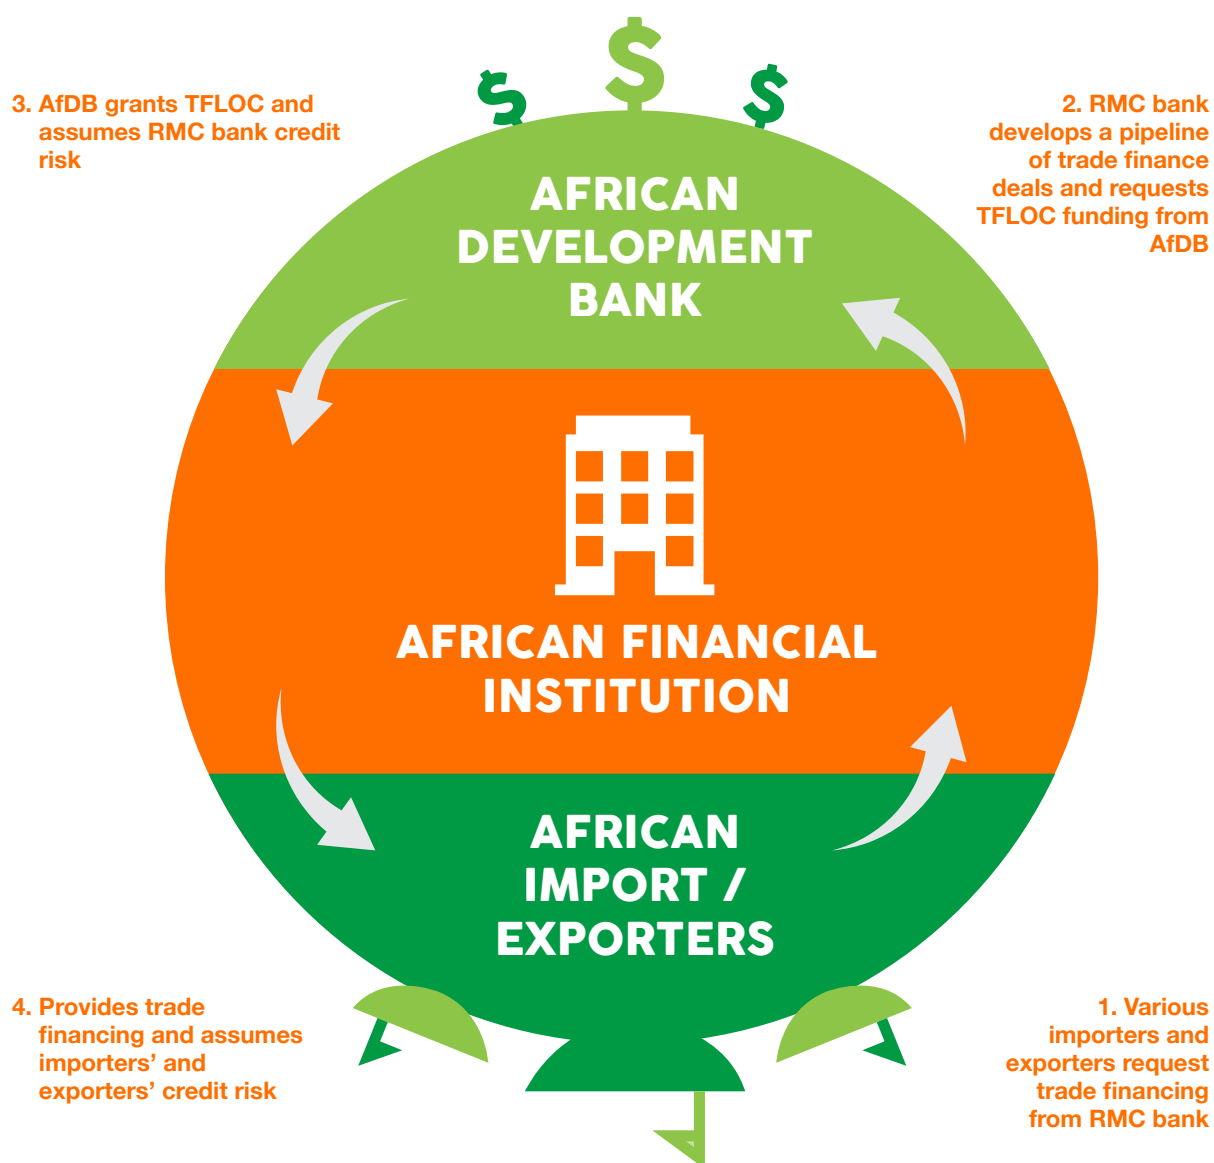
3. AfDB grants TFLOC and assumes RMC bank credit risk

$ $ $

2. RMC bank develops a pipeline of trade finance deals and requests TFLOC funding from AfDB

AFRICAN DEVELOPMENT BANK

AFRICAN FINANCIAL INSTITUTION

AFRICAN IMPORT / EXPORTERS

4. Provides trade financing and assumes importers' and exporters' credit risk

1. Various importers and exporters request trade financing from RMC bank